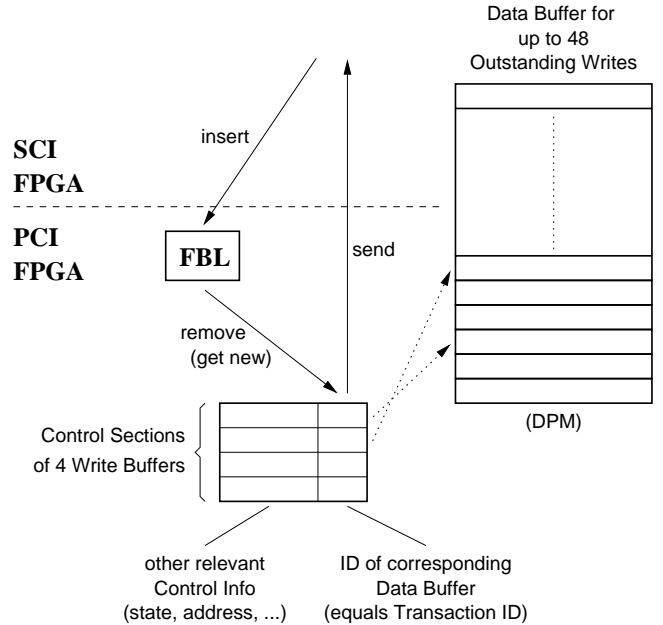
Data Buffer for up to 48 Outstanding Writes

insert

SCI FPGA

PCI FPGA

FBL

send

remove (get new)

Control Sections of 4 Write Buffers

(DPM)

other relevant Control Info (state, address, ...)

ID of corresponding Data Buffer (equals Transaction ID)